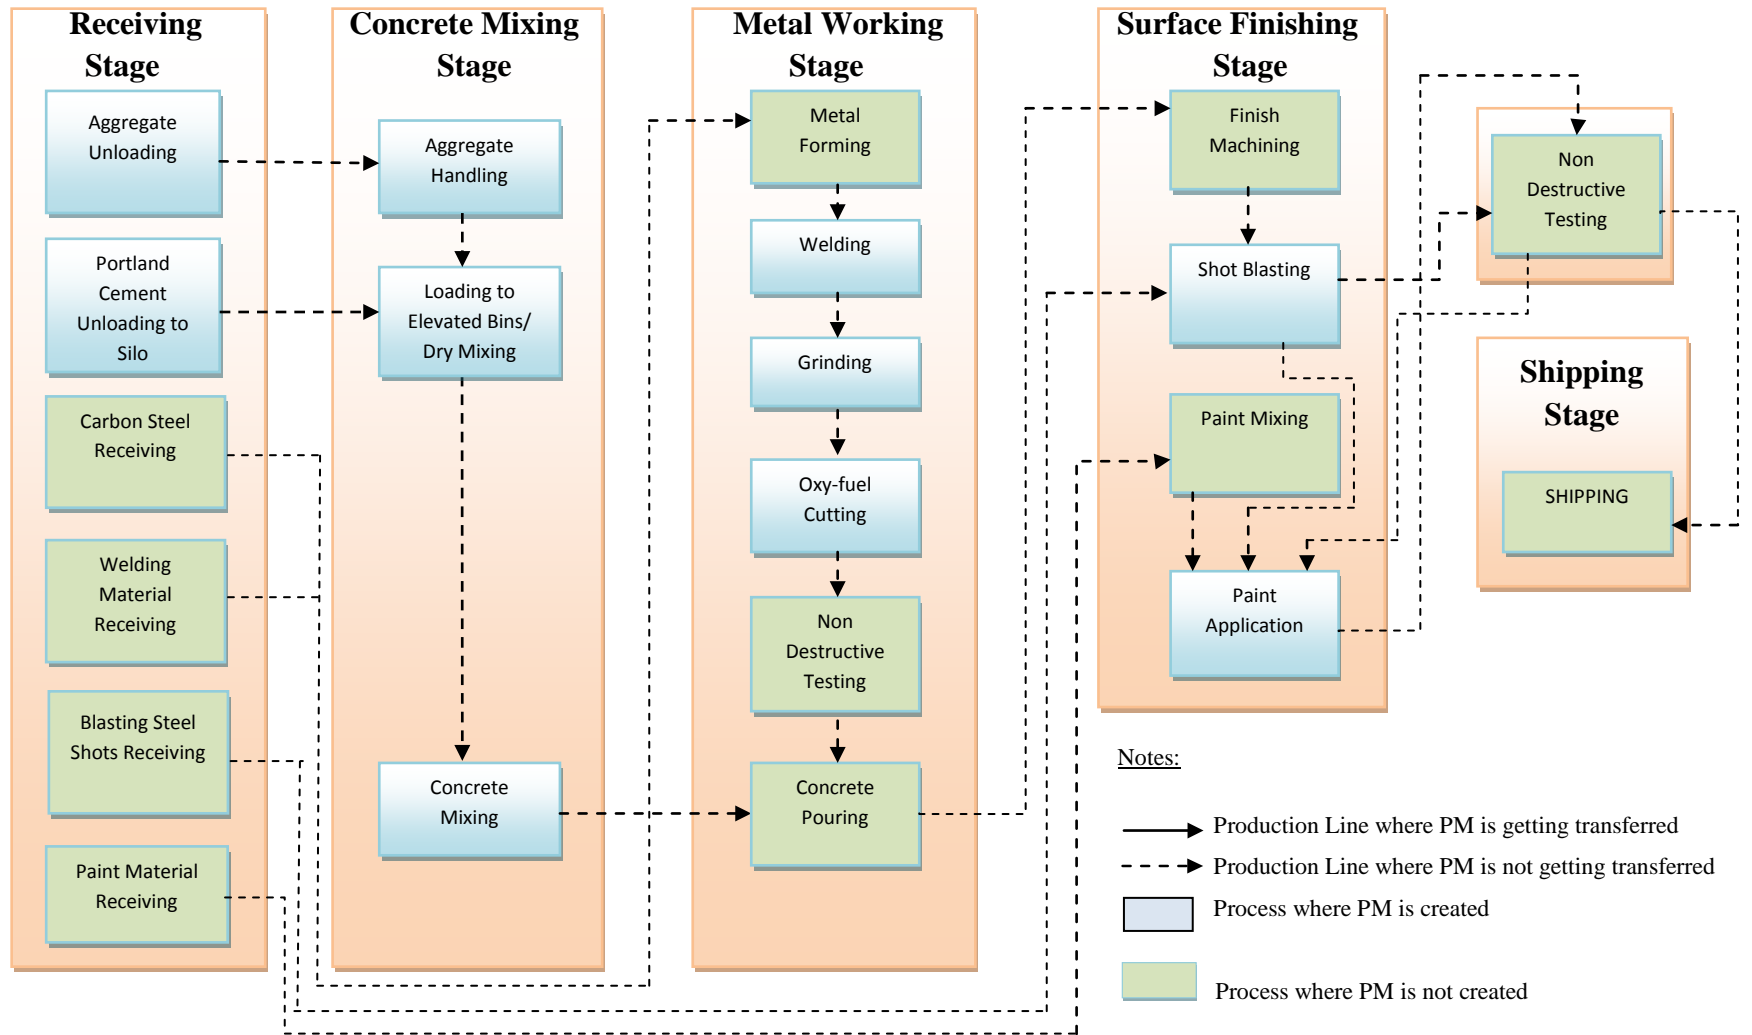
Receiving Stage

Aggregate Unloading

Portland Cement Unloading to Silo

Carbon Steel Receiving

Welding Material Receiving

Blasting Steel Shots Receiving

Paint Material Receiving

Concrete Mixing Stage

Aggregate Handling

Loading to Elevated Bins/ Dry Mixing

Concrete Mixing

Metal Working Stage

Metal Forming

Welding

Grinding

Oxy-fuel Cutting

Non Destructive Testing

Concrete Pouring

Surface Finishing Stage

Finish Machining

Shot Blasting

Paint Mixing

Paint Application

Non Destructive Testing

Shipping Stage

SHIPPING

Notes:

Production Line where PM is getting transferred

Production Line where PM is not getting transferred

Process where PM is created

Process where PM is not created